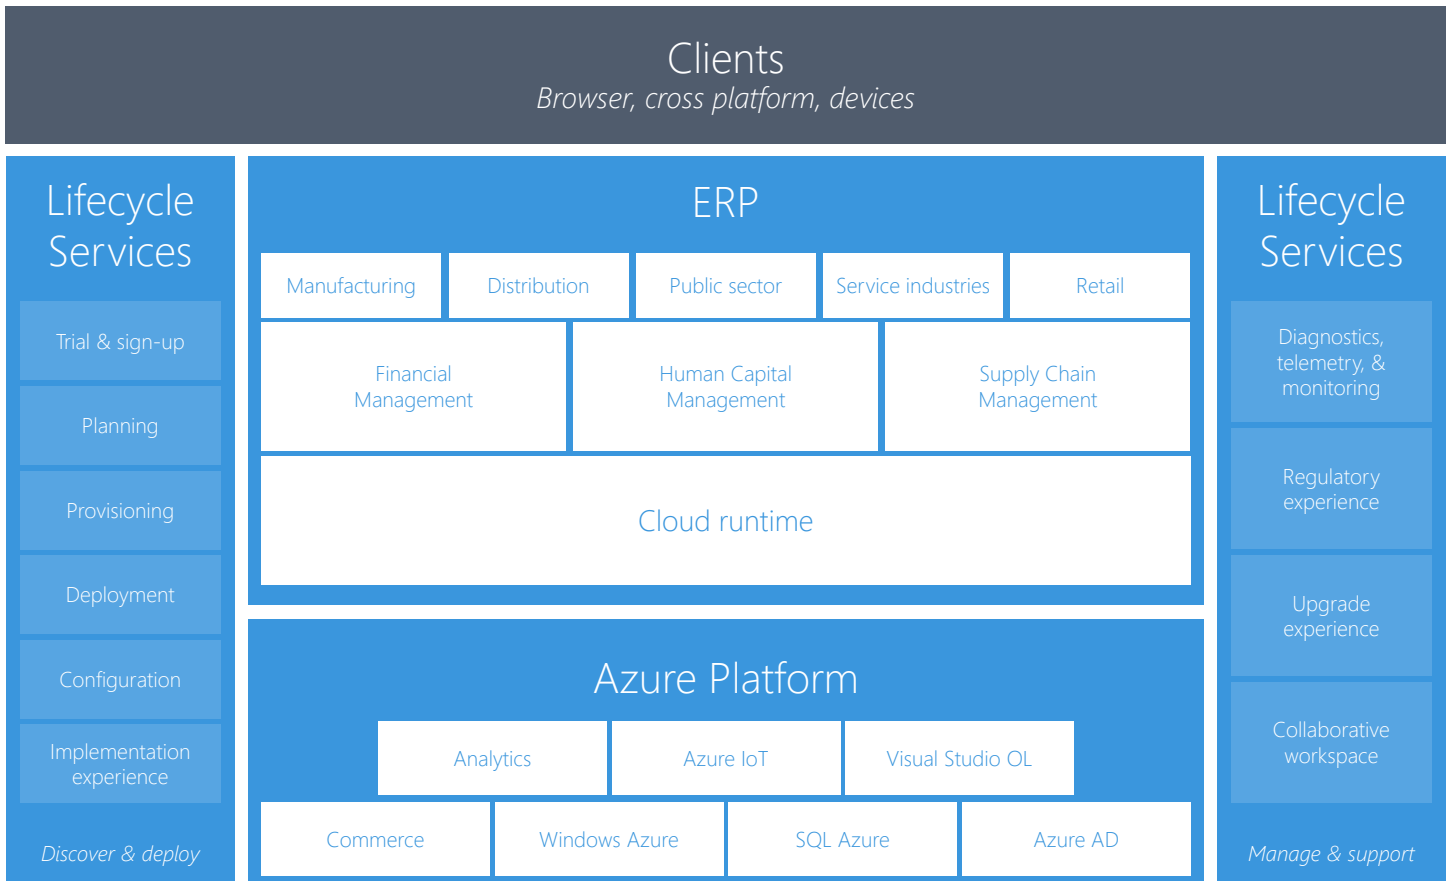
Clients
*Browser, cross platform, devices*

Lifecycle Services

Trial & sign-up

Planning

Provisioning

Deployment

Configuration

Implementation experience

*Discover & deploy*

ERP

Manufacturing

Distribution

Public sector

Service industries

Retail

Financial Management

Human Capital Management

Supply Chain Management

Cloud runtime

Azure Platform

Analytics

Azure IoT

Visual Studio OL

Commerce

Windows Azure

SQL Azure

Azure AD

Lifecycle Services

Diagnostics, telemetry, & monitoring

Regulatory experience

Upgrade experience

Collaborative workspace

*Manage & support*